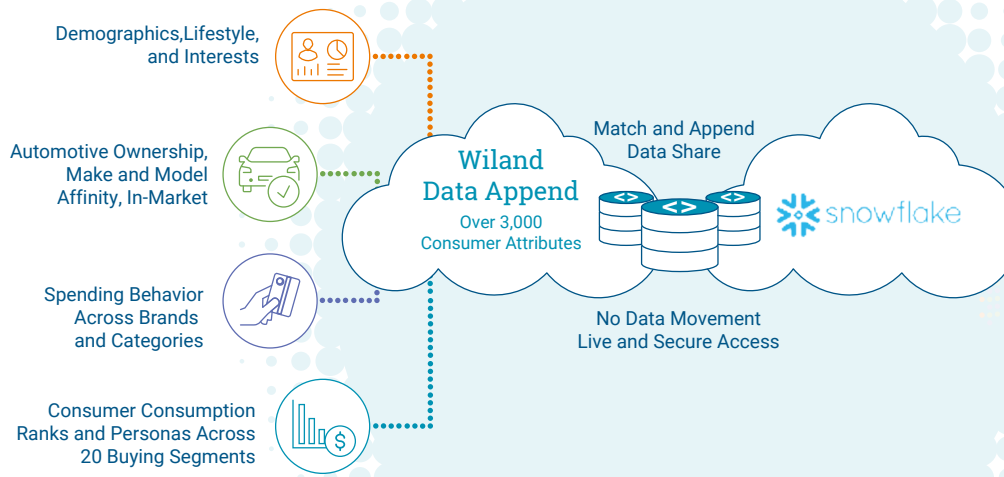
Demographics,Lifestyle, and Interests

Automotive Ownership, Make and Model Affinity, In-Market

Spending Behavior Across Brands and Categories

Consumer Consumption Ranks and Personas Across 20 Buying Segments

Wiland Data Append

Over 3,000 Consumer Attributes

Match and Append Data Share

snowflake

No Data Movement Live and Secure Access